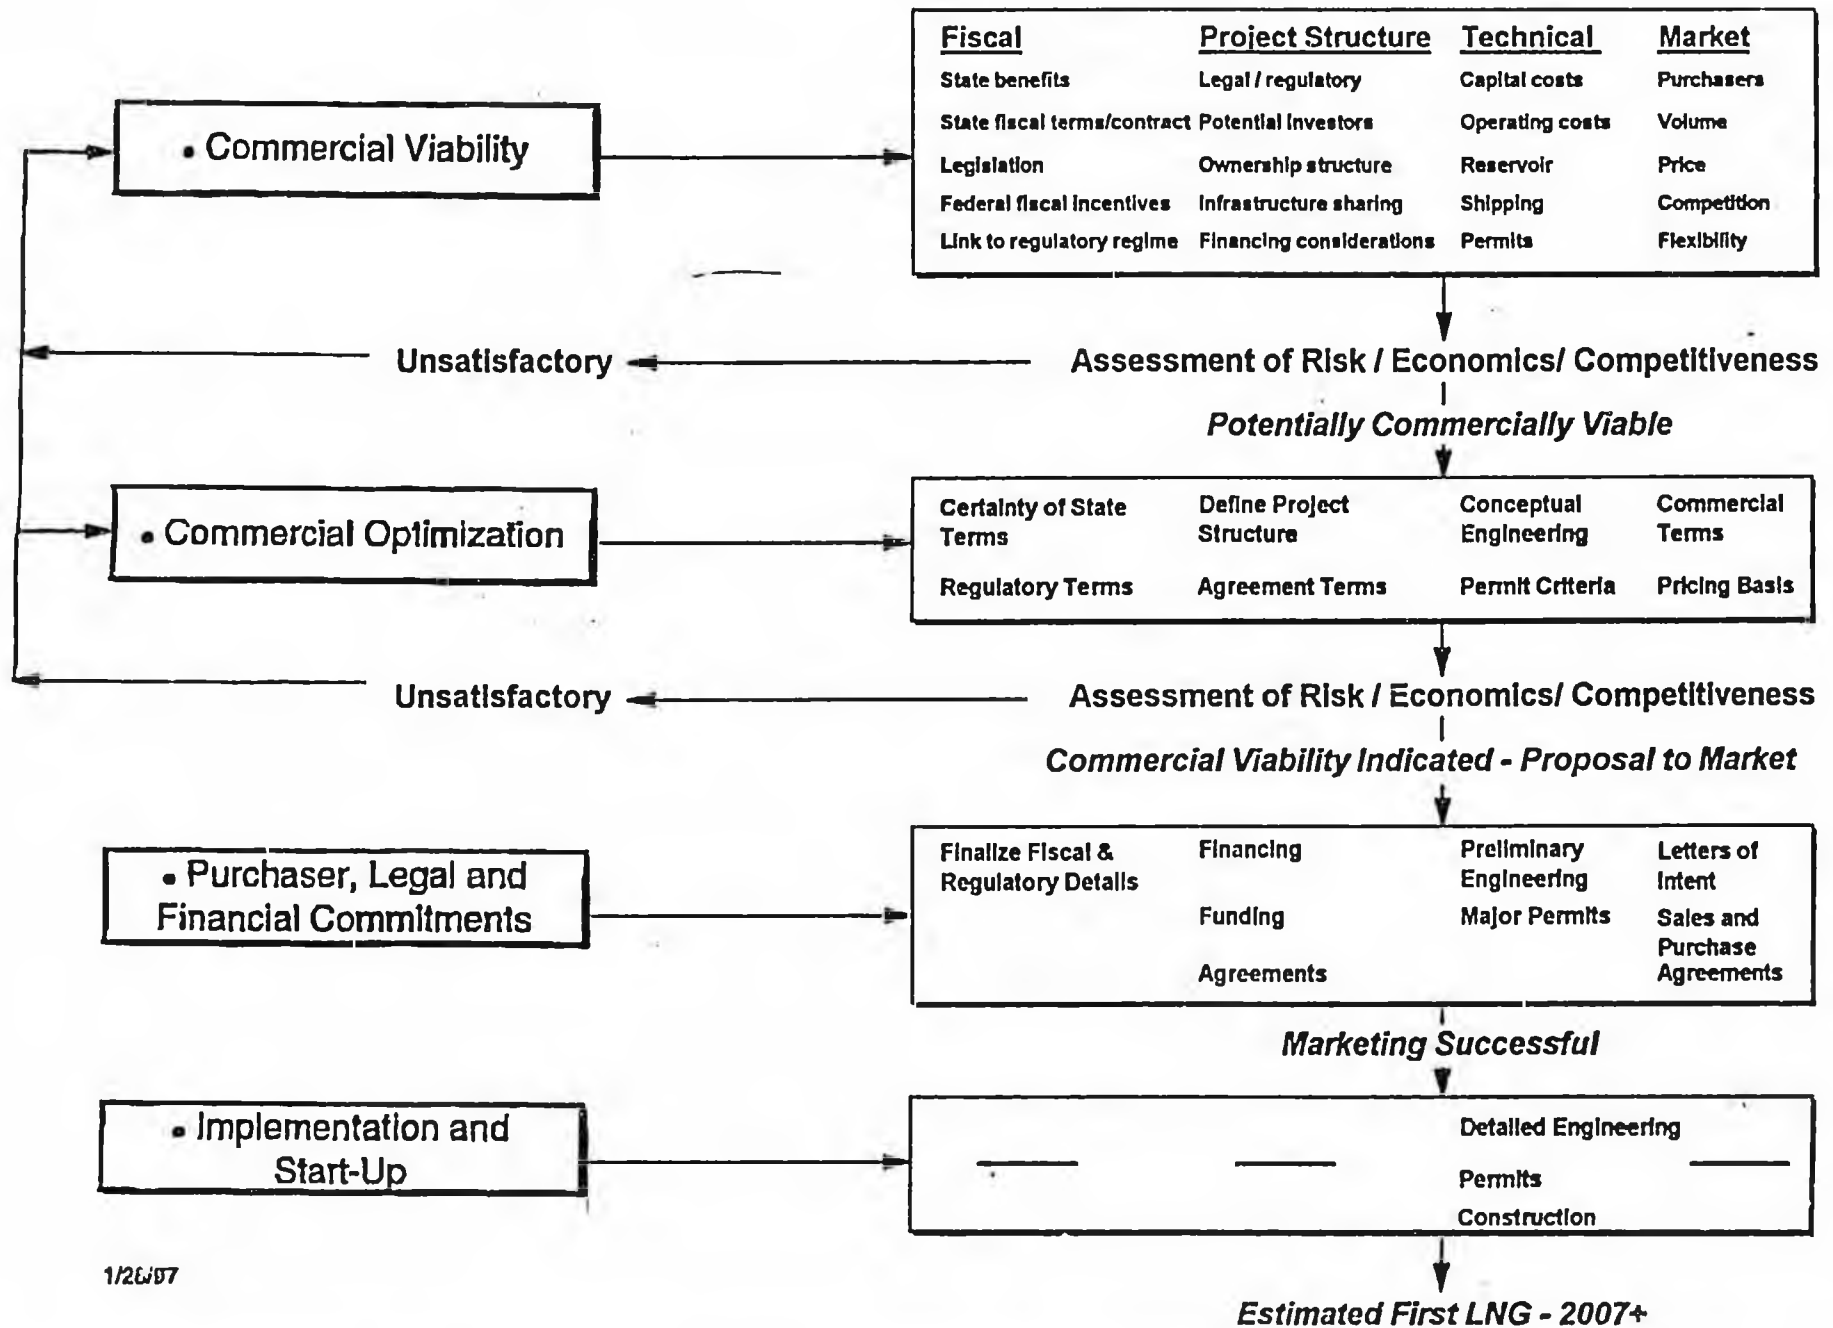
• Commercial Viability

| Fiscal | Project Structure | Technical | Market |
|---|---|---|---|
| State benefits | Legal / regulatory | Capital costs | Purchasers |
| State fiscal terms/contract | Potential investors | Operating costs | Volume |
| Legislation | Ownership structure | Reservoir | Price |
| Federal fiscal incentives | Infrastructure sharing | Shipping | Competition |
| Link to regulatory regime | Financing considerations | Permits | Flexibility |

Unsatisfactory

Assessment of Risk / Economics/ Competitiveness

Potentially Commercially Viable

• Commercial Optimization

| Certainty of State Terms | Define Project Structure | Conceptual Engineering | Commercial Terms |
|---|---|---|---|
| Regulatory Terms | Agreement Terms | Permit Criteria | Pricing Basis |

Unsatisfactory

Assessment of Risk / Economics/ Competitiveness

Commercial Viability Indicated - Proposal to Market

• Purchaser, Legal and Financial Commitments

| Finalize Fiscal & Regulatory Details | Financing | Preliminary Engineering | Letters of Intent |
|---|---|---|---|
| | Funding | Major Permits | Sales and Purchase Agreements |
| | Agreements | | |

Marketing Successful

• Implementation and Start-Up

| — | — | Detailed Engineering | — |
|---|---|---|---|
| | | Permits | |
| | | Construction | |

1/20/07

Estimated First LNG - 2007+